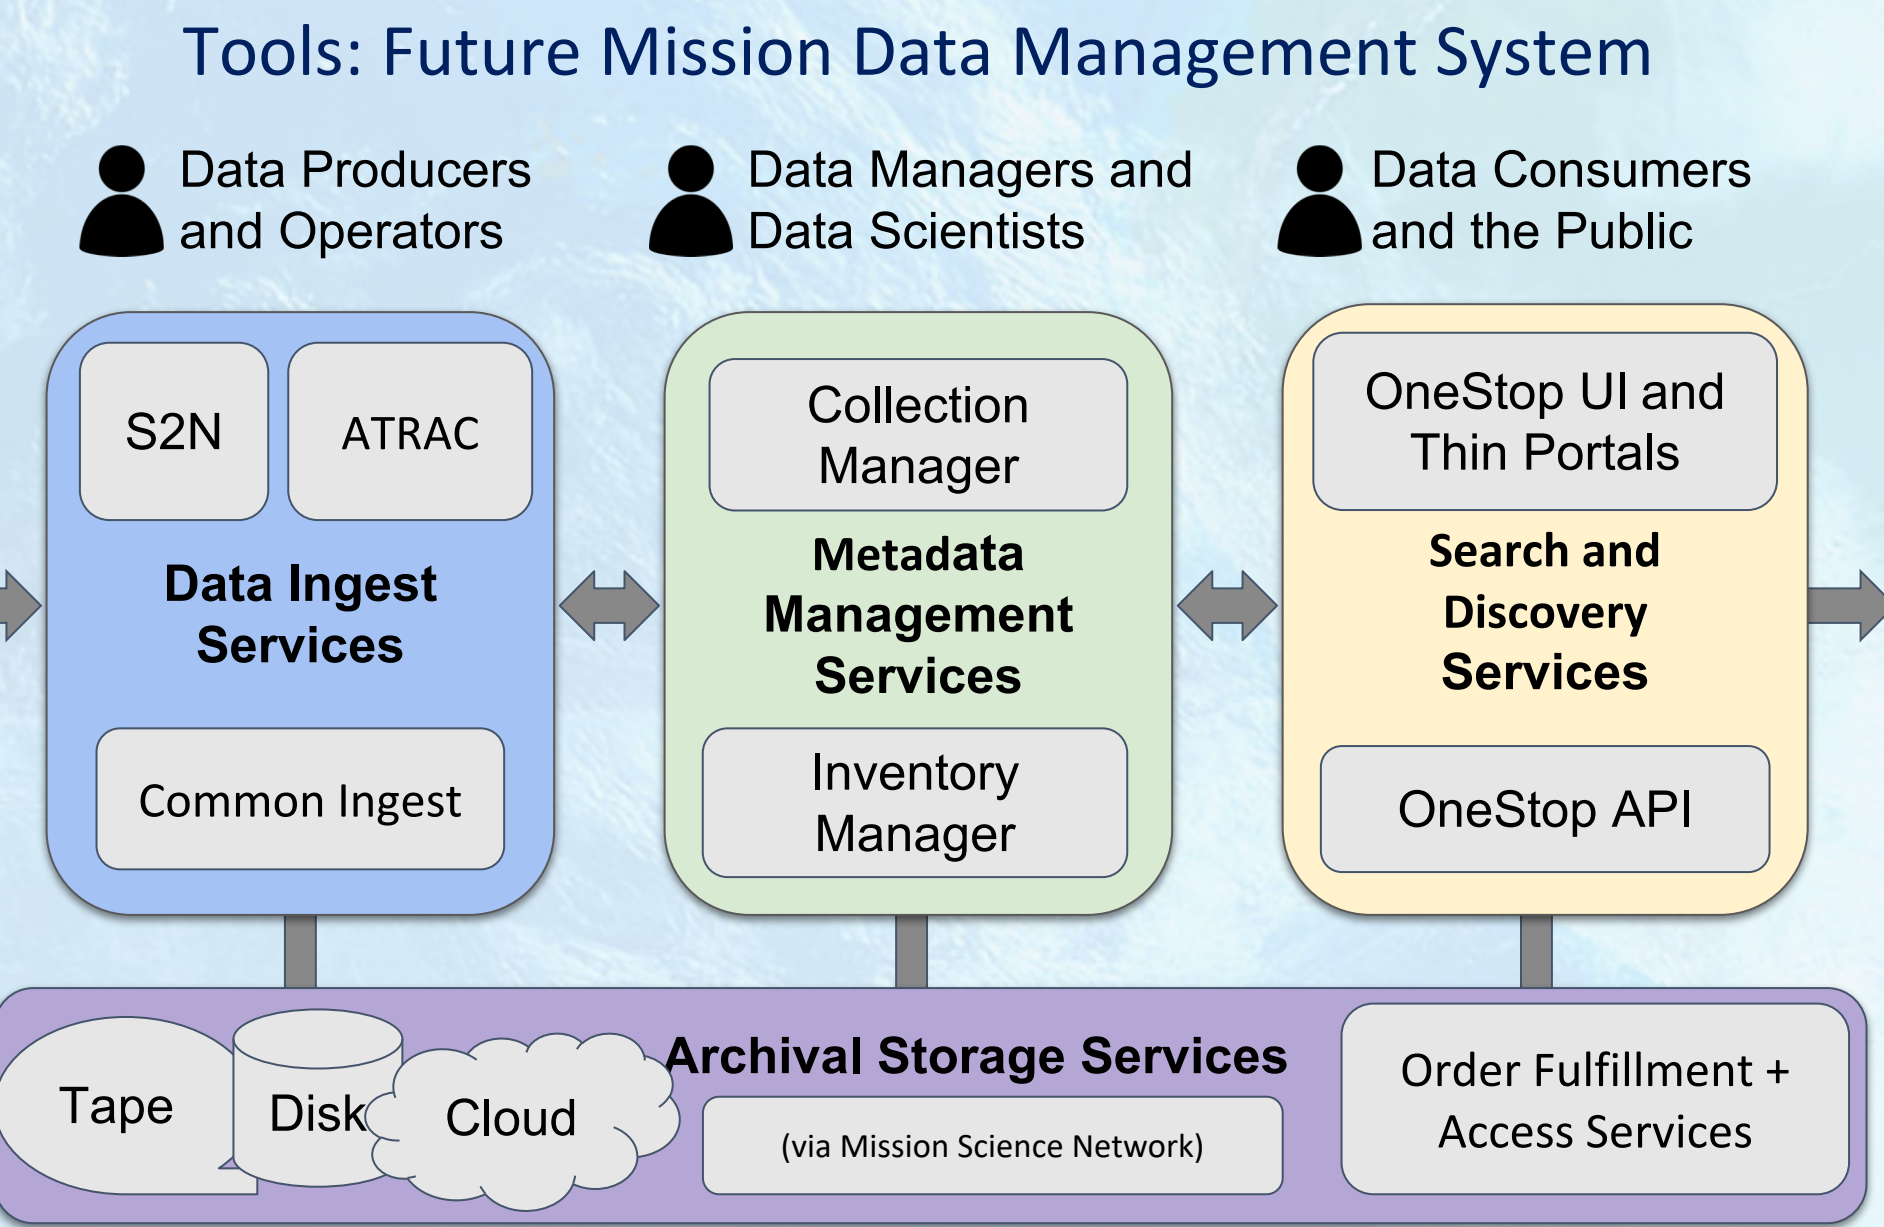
Tools: Future Mission Data Management System

Data Producers and Operators

Data Managers and Data Scientists

Data Consumers and the Public

S2N

ATRAC

Data Ingest Services

Common Ingest

Collection Manager

Metadata Management Services

Inventory Manager

OneStop UI and Thin Portals

Search and Discovery Services

OneStop API

Tape

Disk

Cloud

Archival Storage Services

(via Mission Science Network)

Order Fulfillment + Access Services